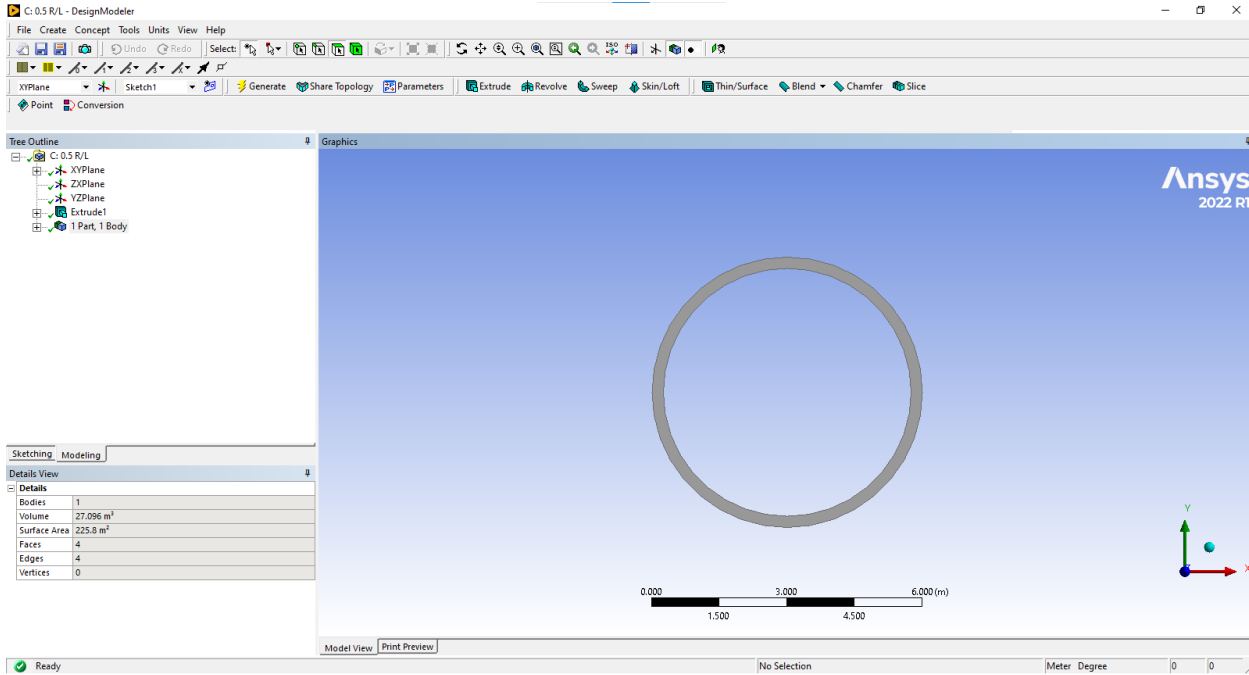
C: 0.5 R/L - DesignModeler

File Create Concept Tools Units View Help

Undo Redo Select:

XYPlane Sketch1 Generate Share Topology Parameters Extrude Revolve Sweep Skin/Loft Thin/Surface Blend Chamfer Slice

Point Conversion

Tree Outline

C: 0.5 R/L
XYPlane
ZXPlane
YZPlane
Extrude1
1 Part, 1 Body

Sketching Modeling

Details View

| Details | |
|---|---|
| Bodies | 1 |
| Volume | 27.096 m³ |
| Surface Area | 225.8 m² |
| Faces | 4 |
| Edges | 4 |
| Vertices | 0 |

Graphics

Ansys
2022 R

0.000 3.000 6.000 (m)
1.500 4.500

Y
X

Model View Print Preview

Ready No Selection Meter Degree 0 0